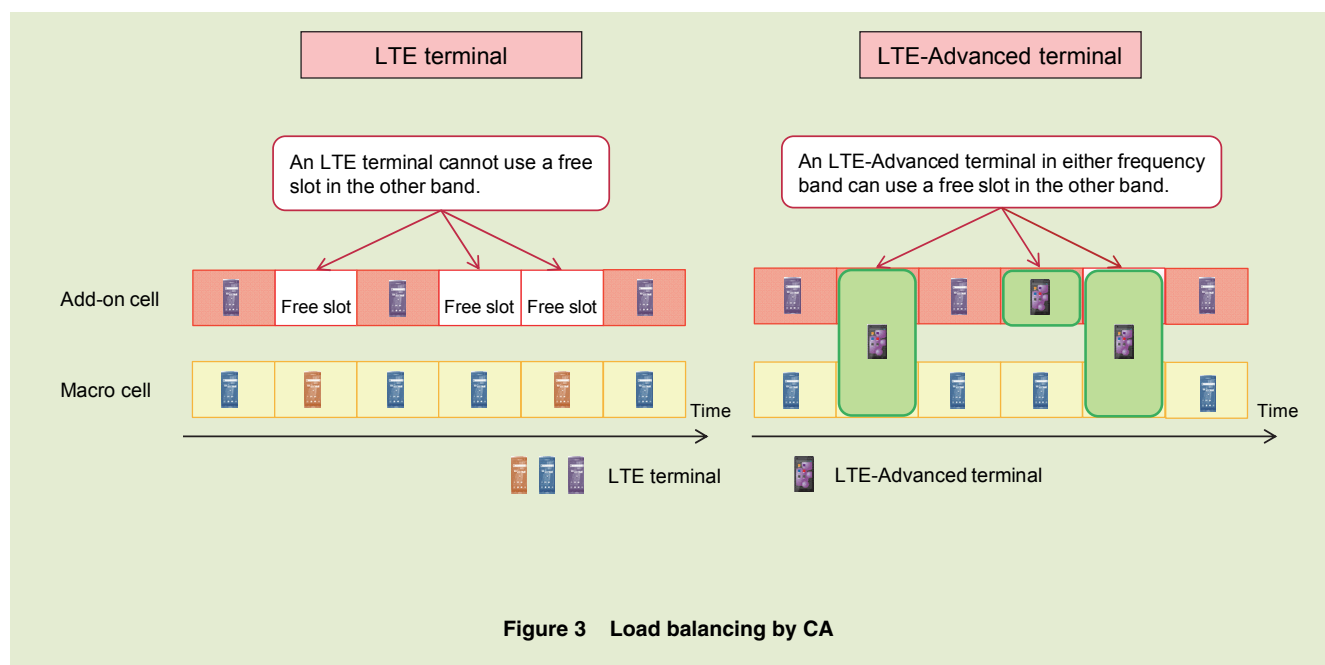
LTE terminal

LTE-Advanced terminal

An LTE terminal cannot use a free slot in the other band.

An LTE-Advanced terminal in either frequency band can use a free slot in the other band.

Add-on cell

Free slot

Free slot

Free slot

Macro cell

Time

Time

LTE terminal

LTE-Advanced terminal

Figure 3 Load balancing by CA